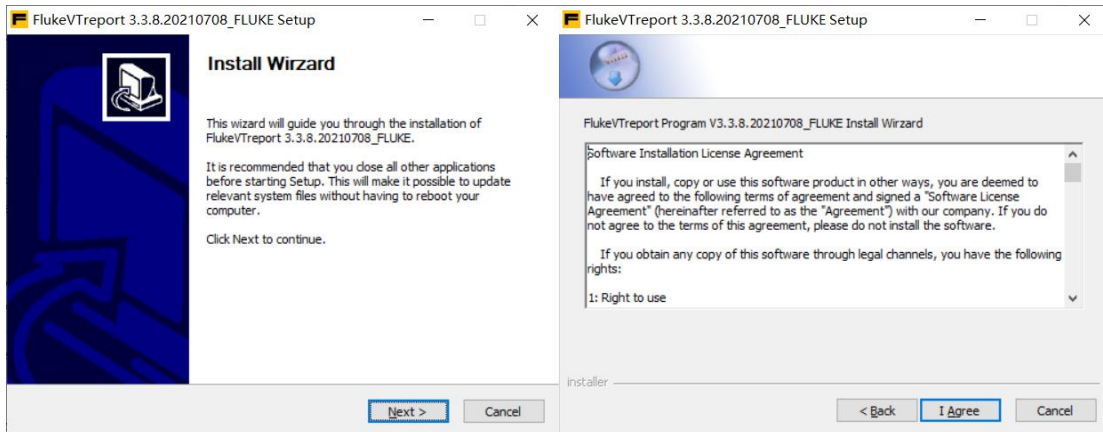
FlukeVTreport 3.3.8.20210708_FLUKE Setup

Install Wirzard

This wizard will guide you through the installation of FlukeVTreport 3.3.8.20210708_FLUKE.

It is recommended that you close all other applications before starting Setup. This will make it possible to update relevant system files without having to reboot your computer.

Click Next to continue.

Next >

Cancel

FlukeVTreport 3.3.8.20210708_FLUKE Setup

FlukeVTreport Program V3.3.8.20210708_FLUKE Install Wirzard

Software Installation License Agreement

If you install, copy or use this software product in other ways, you are deemed to have agreed to the following terms of agreement and signed a "Software License Agreement" (hereinafter referred to as the "Agreement") with our company. If you do not agree to the terms of this agreement, please do not install the software.

If you obtain any copy of this software through legal channels, you have the following rights:

1: Right to use

installer

< Back

I Agree

Cancel